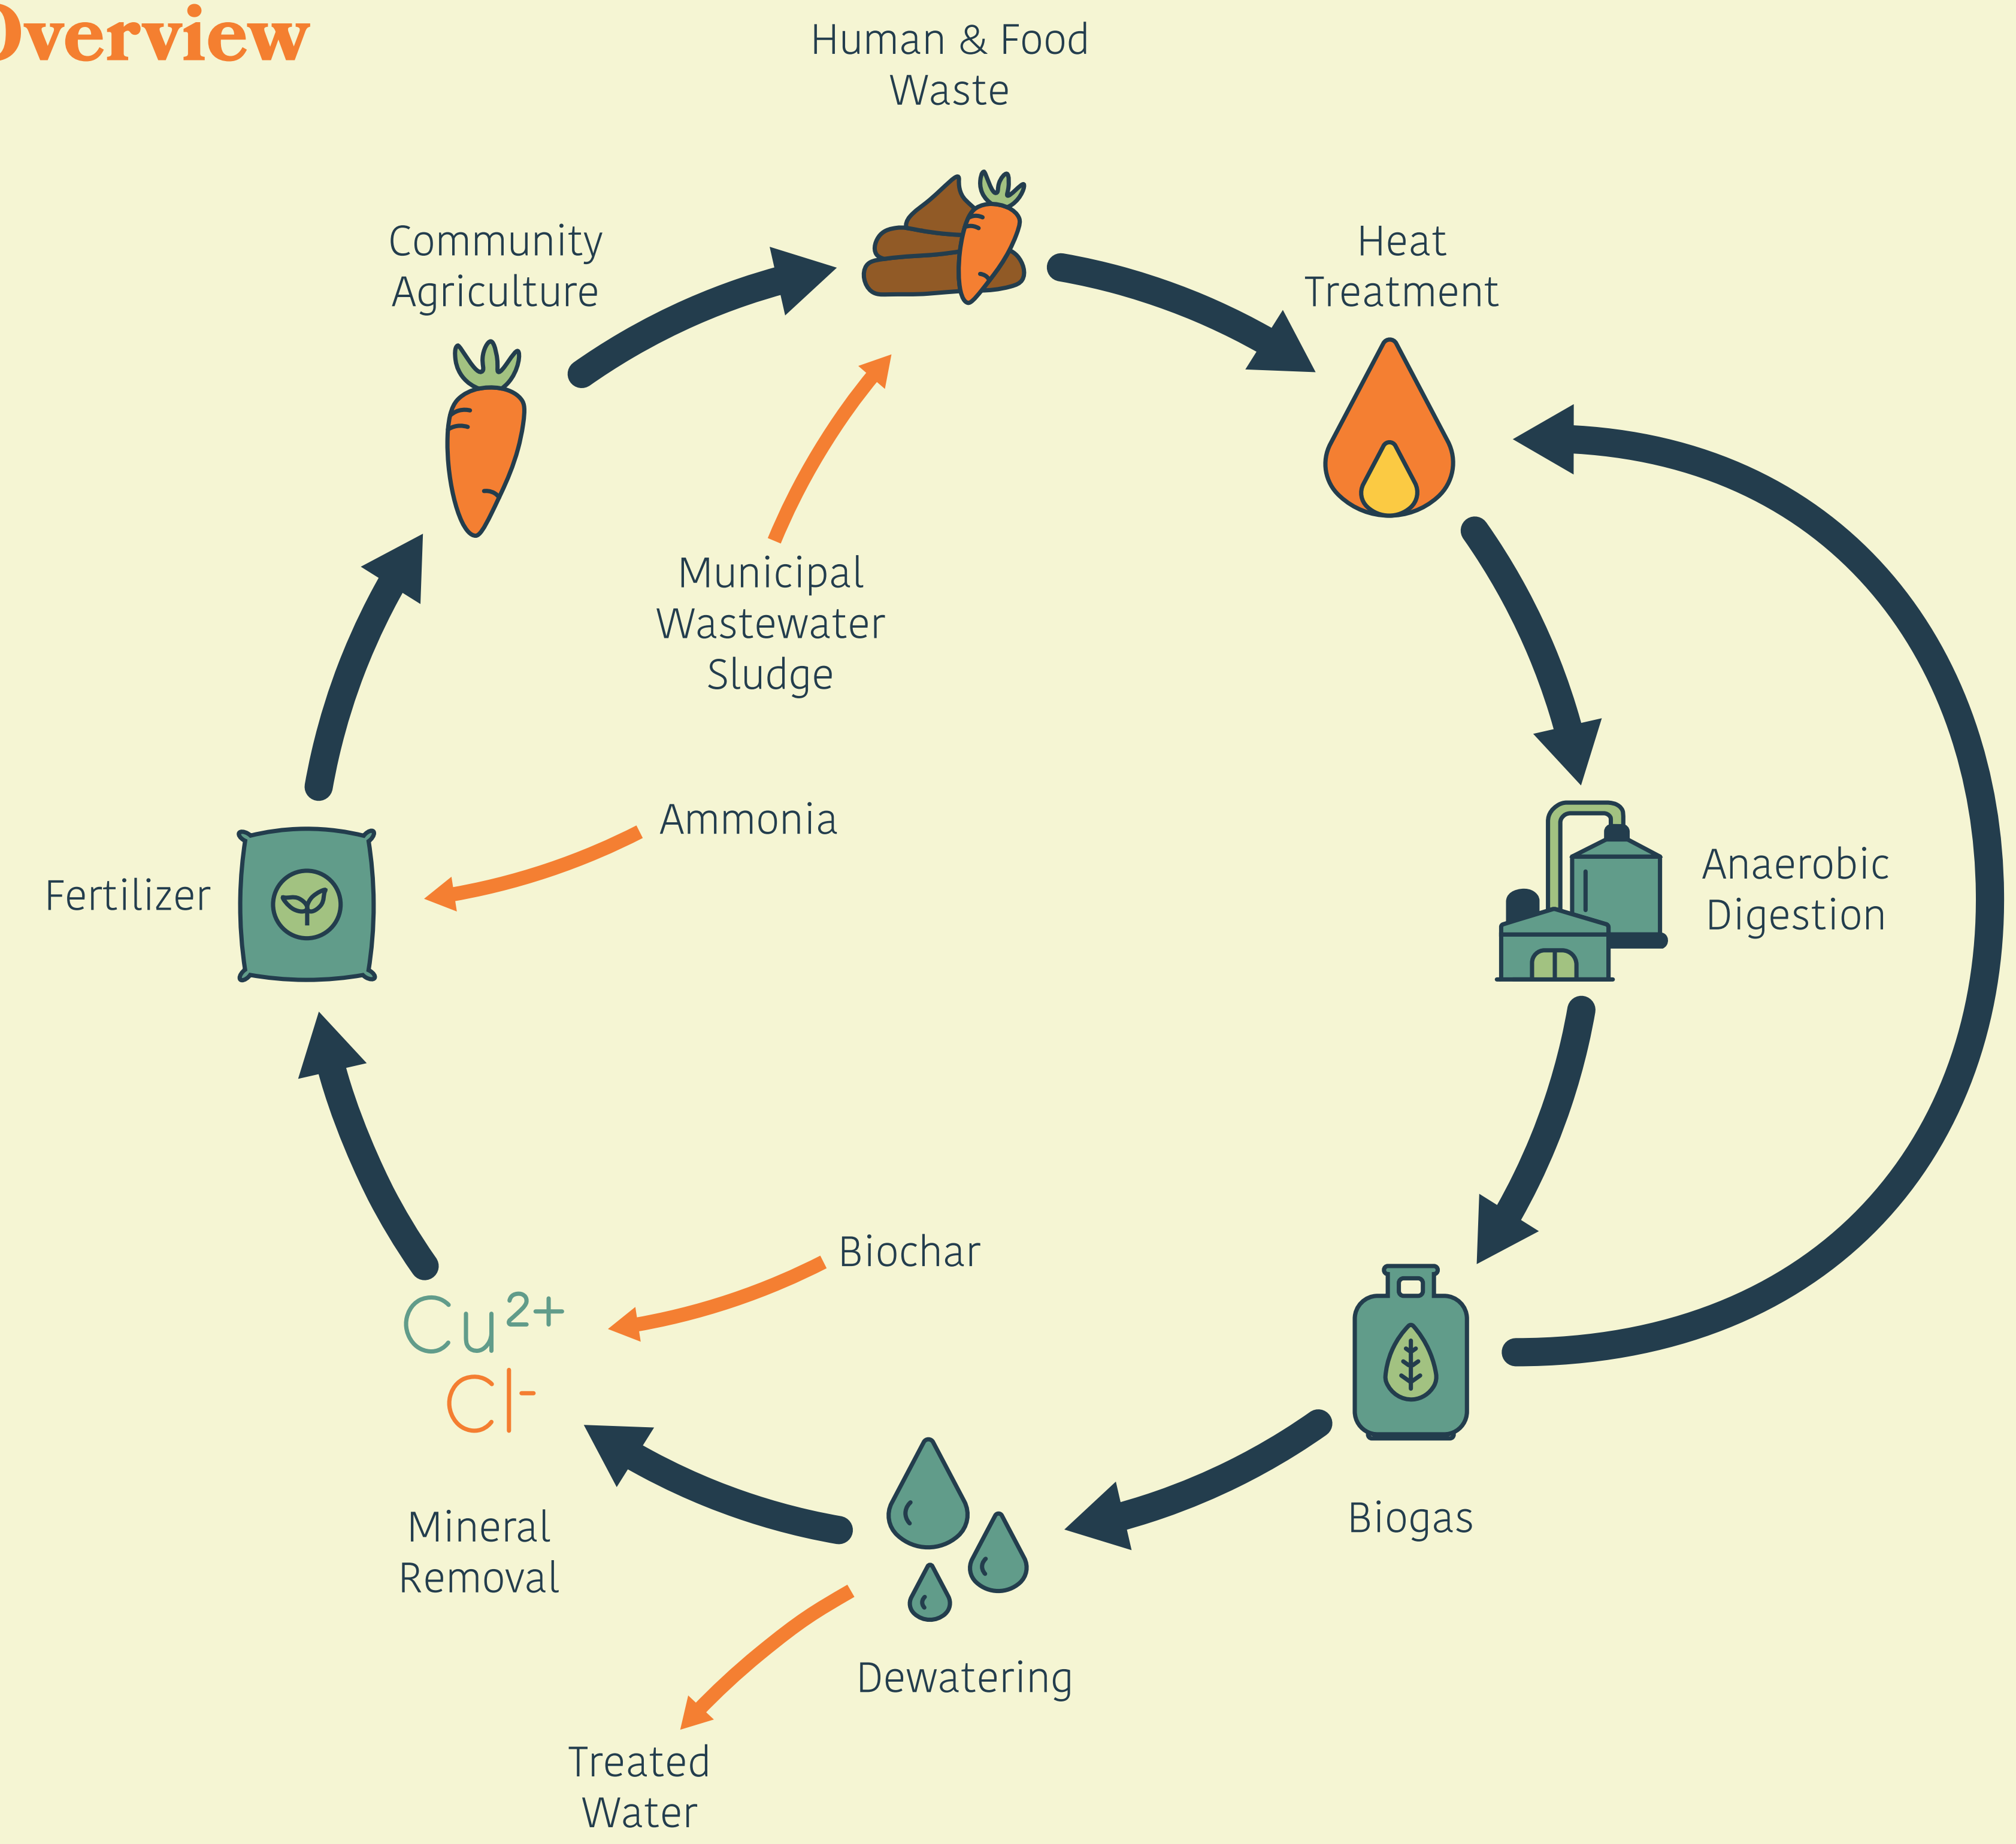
Overview

Human & Food Waste

Heat Treatment

Anaerobic Digestion

Biogas

Dewatering

Treated Water

Mineral Removal

$Cu^{2+}$
$Cl^{-}$

Biochar

Fertilizer

Ammonia

Community Agriculture

Municipal Wastewater Sludge